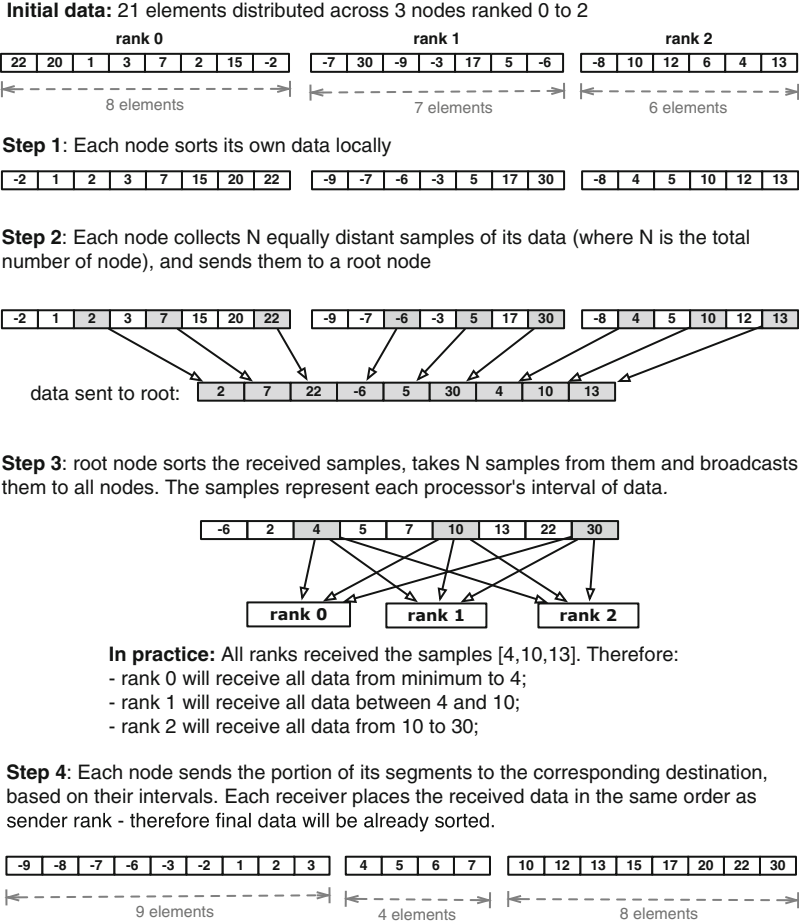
**Initial data:** 21 elements distributed across 3 nodes ranked 0 to 2

rank 0

| 22 | 20 | 1 | 3 | 7 | 2 | 15 | -2 |
|---|---|---|---|---|---|---|---|

8 elements

rank 1

| -7 | 30 | -9 | -3 | 17 | 5 | -6 |
|---|---|---|---|---|---|---|

7 elements

rank 2

| -8 | 10 | 12 | 6 | 4 | 13 |
|---|---|---|---|---|---|

6 elements

**Step 1**: Each node sorts its own data locally

| -2 | 1 | 2 | 3 | 7 | 15 | 20 | 22 |
|---|---|---|---|---|---|---|---|

| -9 | -7 | -6 | -3 | 5 | 17 | 30 |
|---|---|---|---|---|---|---|

| -8 | 4 | 5 | 10 | 12 | 13 |
|---|---|---|---|---|---|

**Step 2**: Each node collects N equally distant samples of its data (where N is the total number of node), and sends them to a root node

| -2 | 1 | 2 | 3 | 7 | 15 | 20 | 22 |
|---|---|---|---|---|---|---|---|

| -9 | -7 | -6 | -3 | 5 | 17 | 30 |
|---|---|---|---|---|---|---|

| -8 | 4 | 5 | 10 | 12 | 13 |
|---|---|---|---|---|---|

data sent to root:

| 2 | 7 | 22 | -6 | 5 | 30 | 4 | 10 | 13 |
|---|---|---|---|---|---|---|---|---|

**Step 3**: root node sorts the received samples, takes N samples from them and broadcasts them to all nodes. The samples represent each processor's interval of data.

| -6 | 2 | 4 | 5 | 7 | 10 | 13 | 22 | 30 |
|---|---|---|---|---|---|---|---|---|

rank 0 rank 1 rank 2

**In practice:** All ranks received the samples [4,10,13]. Therefore:
- rank 0 will receive all data from minimum to 4;
- rank 1 will receive all data between 4 and 10;
- rank 2 will receive all data from 10 to 30;

**Step 4**: Each node sends the portion of its segments to the corresponding destination, based on their intervals. Each receiver places the received data in the same order as sender rank - therefore final data will be already sorted.

| -9 | -8 | -7 | -6 | -3 | -2 | 1 | 2 | 3 |
|---|---|---|---|---|---|---|---|---|

9 elements

| 4 | 5 | 6 | 7 |
|---|---|---|---|

4 elements

| 10 | 12 | 13 | 15 | 17 | 20 | 22 | 30 |
|---|---|---|---|---|---|---|---|

8 elements